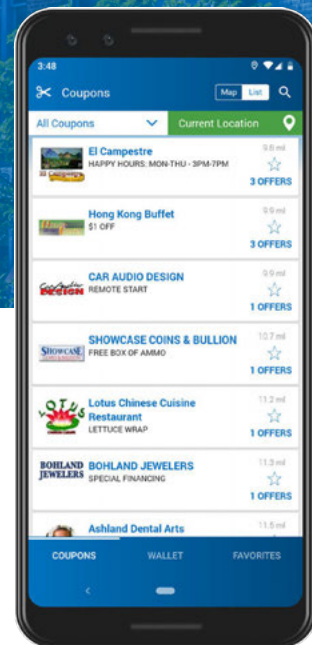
3:48

Coupons

Map List

All Coupons

Current Location

El Campestre
HAPPY HOURS: MON-THU - 3PM-7PM
9.8 mi
3 OFFERS

Hong Kong Buffet
$1 OFF
9.9 mi
3 OFFERS

CAR AUDIO DESIGN
REMOTE START
9.9 mi
1 OFFERS

SHOWCASE COINS & BULLION
FREE BOX OF AMMO
10.7 mi
1 OFFERS

Lotus Chinese Cuisine Restaurant
LETTUCE WRAP
11.2 mi
1 OFFERS

BOHLAND JEWELERS
BOHLAND JEWELERS
SPECIAL FINANCING
11.3 mi
1 OFFERS

Ashland Dental Arts
11.5 mi

COUPONS
WALLET
FAVORITES